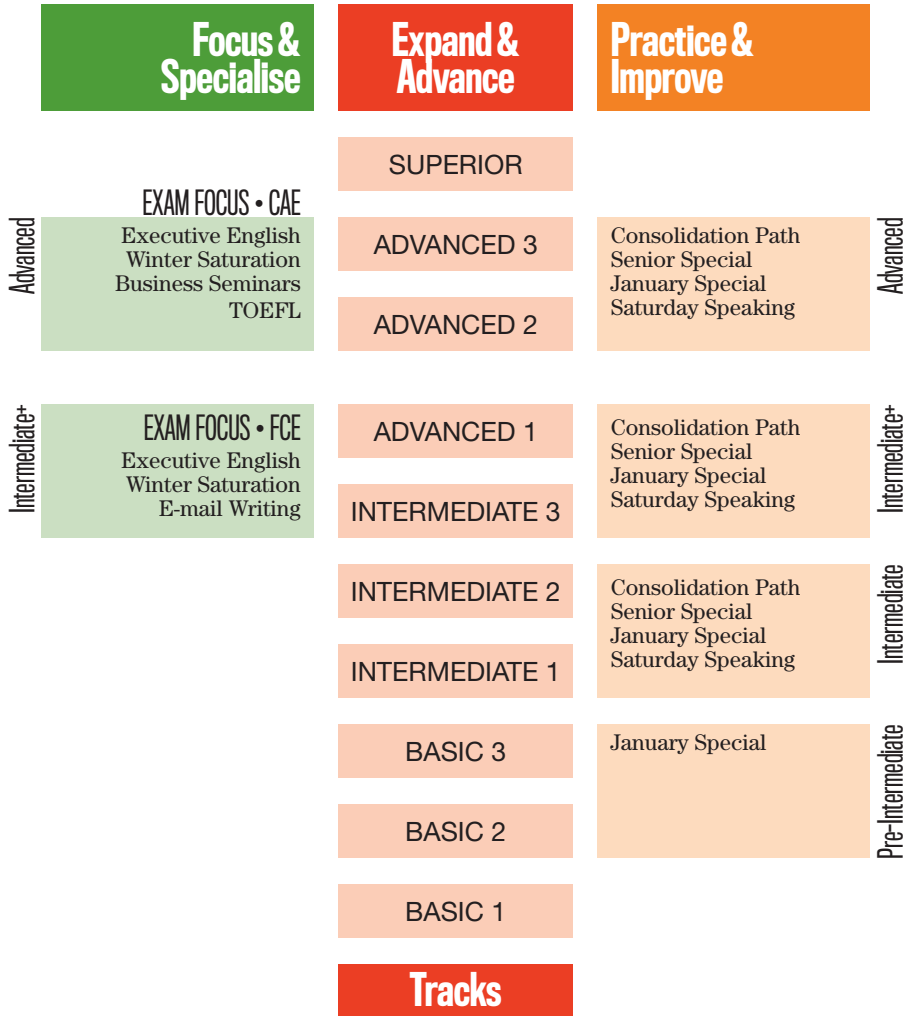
Focus & Specialise

Expand & Advance

Practice & Improve

SUPERIOR

EXAM FOCUS • CAE
Executive English
Winter Saturation
Business Seminars
TOEFL

Advanced

ADVANCED 3

ADVANCED 2

Consolidation Path
Senior Special
January Special
Saturday Speaking

Advanced

EXAM FOCUS • FCE
Executive English
Winter Saturation
E-mail Writing

Intermediate+

ADVANCED 1

INTERMEDIATE 3

Consolidation Path
Senior Special
January Special
Saturday Speaking

Intermediate+

INTERMEDIATE 2

INTERMEDIATE 1

Consolidation Path
Senior Special
January Special
Saturday Speaking

Intermediate

BASIC 3

BASIC 2

BASIC 1

January Special

Pre-Intermediate

Tracks